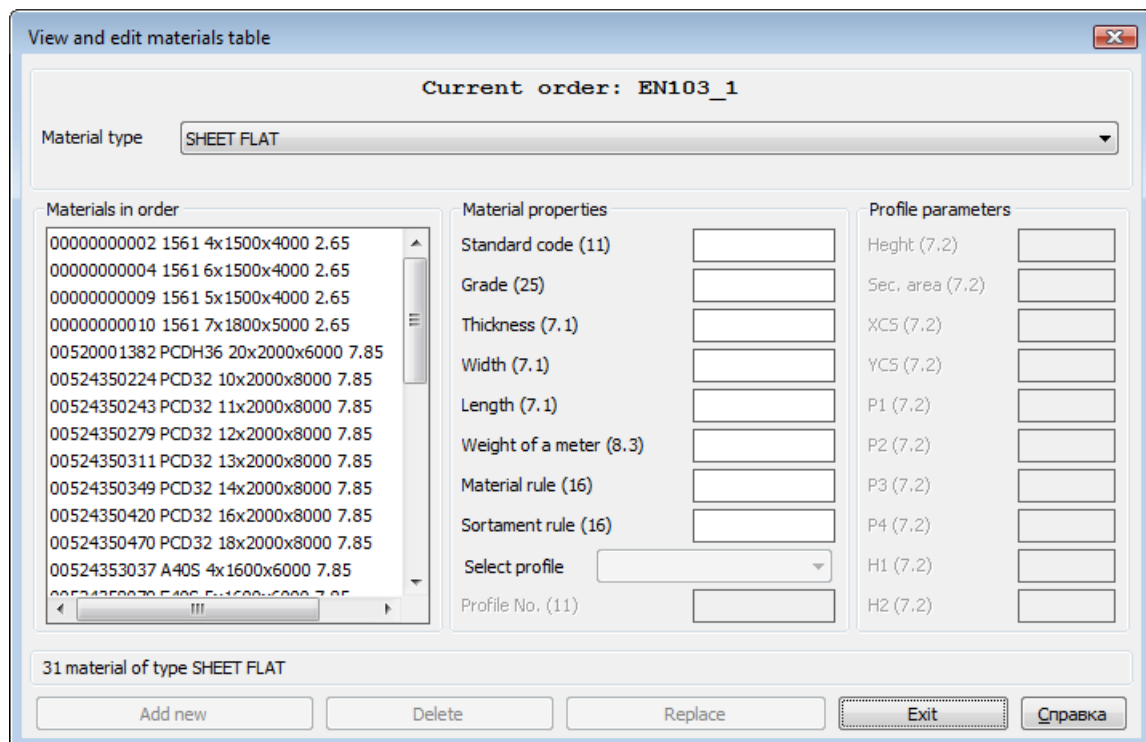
View and edit materials table

Current order: EN103_1

Material type
SHEET FLAT

Materials in order
00000000002 1561 4x1500x4000 2.65
00000000004 1561 6x1500x4000 2.65
00000000009 1561 5x1500x4000 2.65
00000000010 1561 7x1800x5000 2.65
00520001382 PCDH36 20x2000x6000 7.85
00524350224 PCD32 10x2000x8000 7.85
00524350243 PCD32 11x2000x8000 7.85
00524350279 PCD32 12x2000x8000 7.85
00524350311 PCD32 13x2000x8000 7.85
00524350349 PCD32 14x2000x8000 7.85
00524350420 PCD32 16x2000x8000 7.85
00524350470 PCD32 18x2000x8000 7.85
00524353037 A40S 4x1600x6000 7.85
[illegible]

Material properties
Standard code (11)
Grade (25)
Thickness (7.1)
Width (7.1)
Length (7.1)
Weight of a meter (8.3)
Material rule (16)
Sortament rule (16)
Select profile
Profile No. (11)

Profile parameters
Heght (7.2)
Sec. area (7.2)
XCS (7.2)
YCS (7.2)
P1 (7.2)
P2 (7.2)
P3 (7.2)
P4 (7.2)
H1 (7.2)
H2 (7.2)

31 material of type SHEET FLAT

Add new
Delete
Replace
Exit
Справка